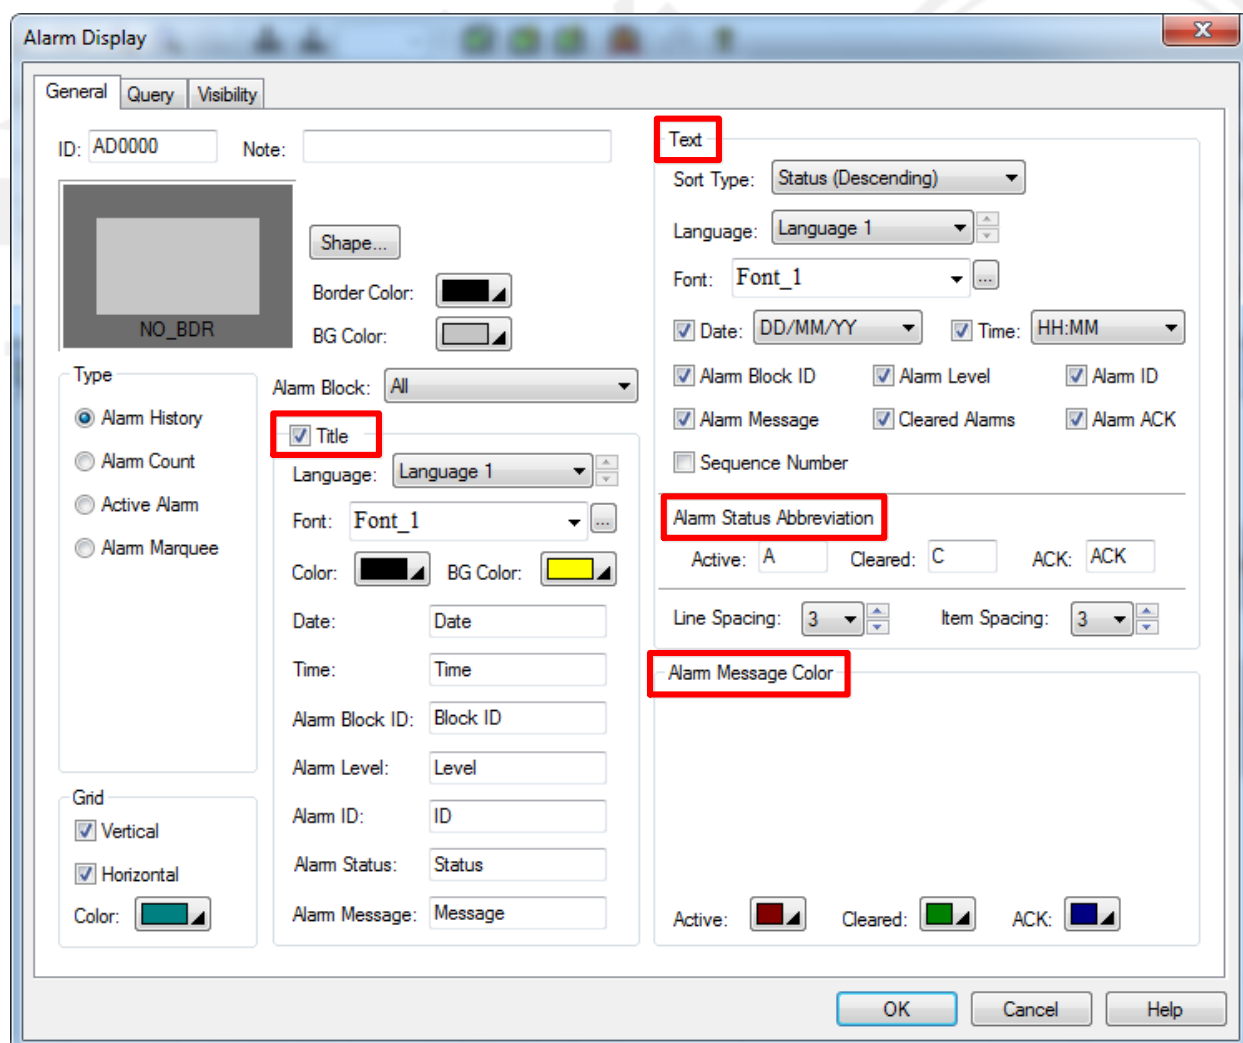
Alarm Display

General | Query | Visibility

ID: AD0000
Note:

NO_BDR

Shape...
Border Color:
BG Color:

Type
Alarm History
Alarm Count
Active Alarm
Alarm Marquee

Alarm Block: All

Title
Language: Language 1
Font: Font_1
Color:
BG Color:
Date: Date
Time: Time
Alarm Block ID: Block ID
Alarm Level: Level
Alarm ID: ID
Alarm Status: Status
Alarm Message: Message

Grid
Vertical
Horizontal
Color:

Text
Sort Type: Status (Descending)
Language: Language 1
Font: Font_1
Date: DD/MM/YY
Time: HH:MM
Alarm Block ID
Alarm Level
Alarm ID
Alarm Message
Cleared Alarms
Alarm ACK
Sequence Number

Alarm Status Abbreviation
Active: A
Cleared: C
ACK: ACK

Line Spacing: 3
Item Spacing: 3

Alarm Message Color
Active:
Cleared:
ACK:

OK
Cancel
Help